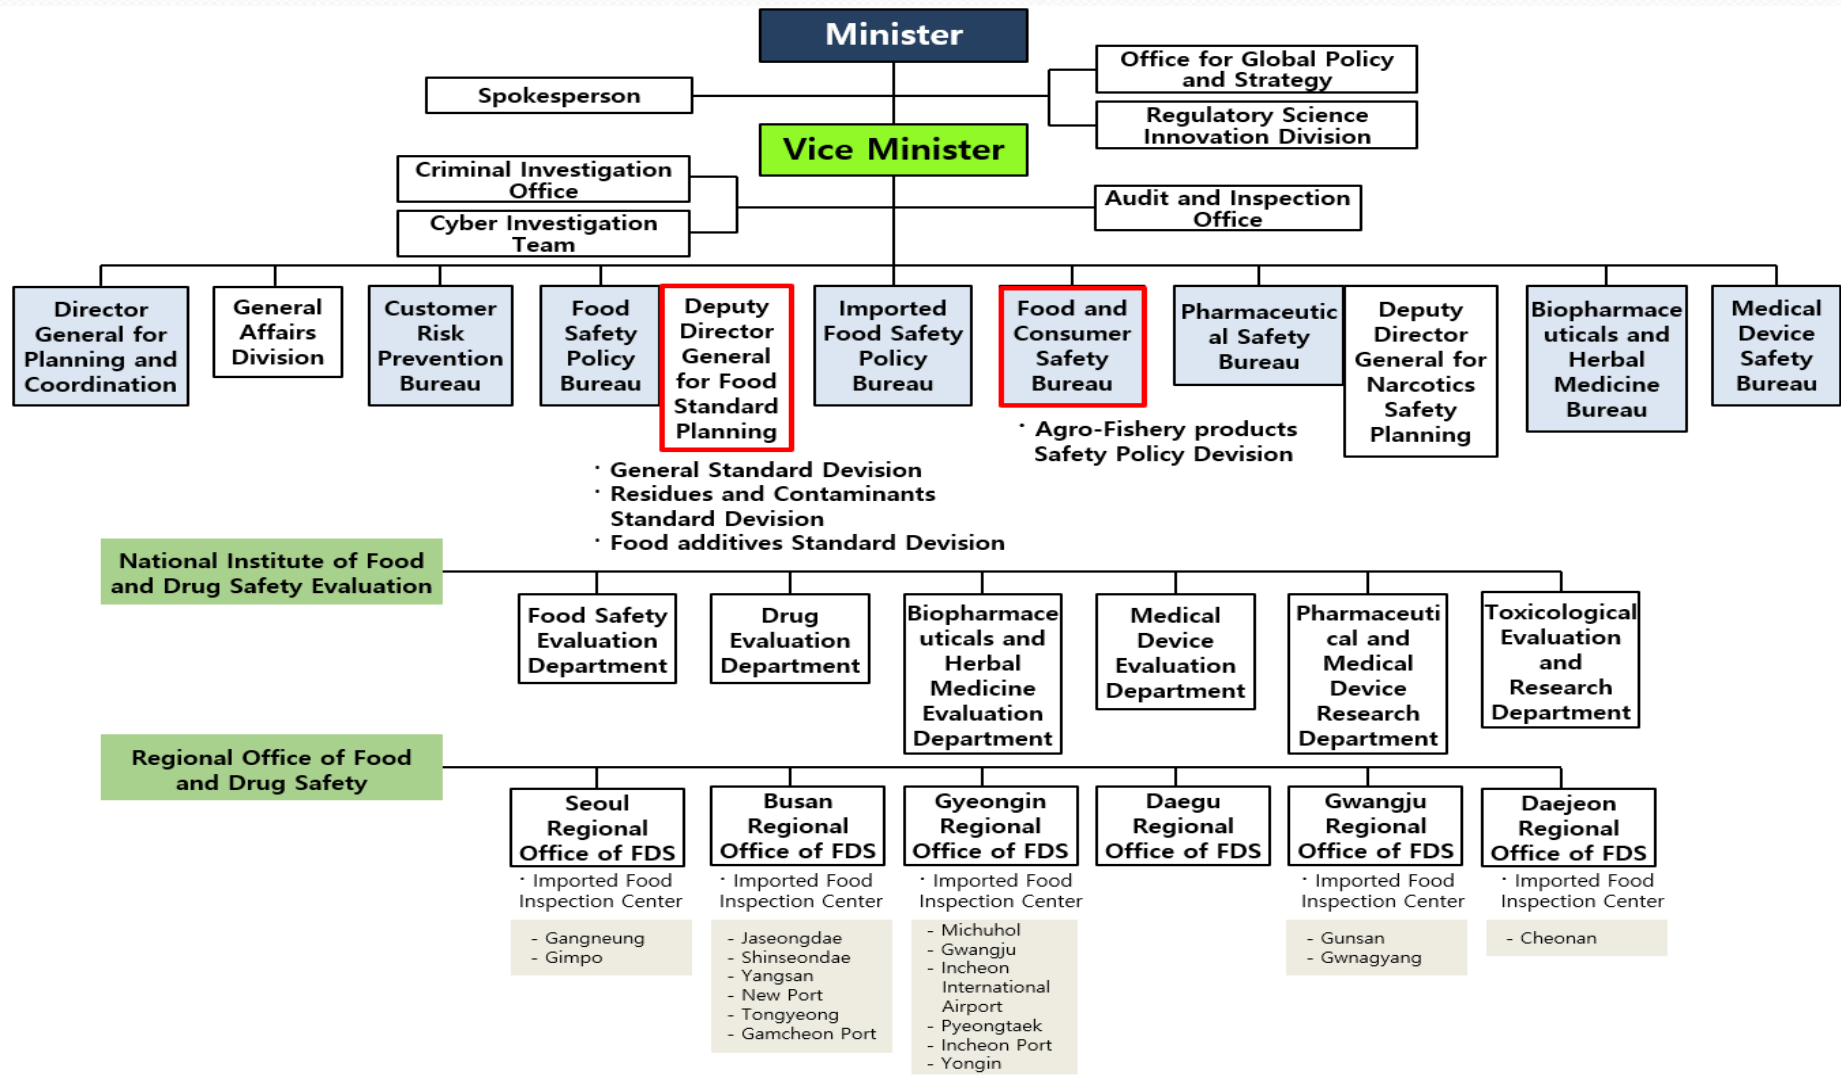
Minister

Spokesperson

Office for Global Policy and Strategy

Regulatory Science Innovation Division

Vice Minister

Criminal Investigation Office

Cyber Investigation Team

Audit and Inspection Office

Director General for Planning and Coordination

General Affairs Division

Customer Risk Prevention Bureau

Food Safety Policy Bureau

Deputy Director General for Food Standard Planning

Imported Food Safety Policy Bureau

Food and Consumer Safety Bureau

Pharmaceutical Safety Bureau

Deputy Director General for Narcotics Safety Planning

Biopharmaceuticals and Herbal Medicine Bureau

Medical Device Safety Bureau

· Agro-Fishery products Safety Policy Devision

· General Standard Devision
· Residues and Contaminants Standard Devision
· Food additives Standard Devision

National Institute of Food and Drug Safety Evaluation

Food Safety Evaluation Department

Drug Evaluation Department

Biopharmaceuticals and Herbal Medicine Evaluation Department

Medical Device Evaluation Department

Pharmaceutical and Medical Device Research Department

Toxicological Evaluation and Research Department

Regional Office of Food and Drug Safety

Seoul Regional Office of FDS

Busan Regional Office of FDS

Gyeongin Regional Office of FDS

Daegu Regional Office of FDS

Gwangju Regional Office of FDS

Daejeon Regional Office of FDS

· Imported Food Inspection Center

- Gangneung
- Gimpo

· Imported Food Inspection Center

- Jaseongdae
- Shinseondae
- Yangsan
- New Port
- Tongyeong
- Gamcheon Port

· Imported Food Inspection Center

- Michuhol
- Gwangju
- Incheon International Airport
- Pyeongtaek
- Incheon Port
- Yongin

· Imported Food Inspection Center

- Gunsan
- Gwnagyang

· Imported Food Inspection Center

- Cheonan